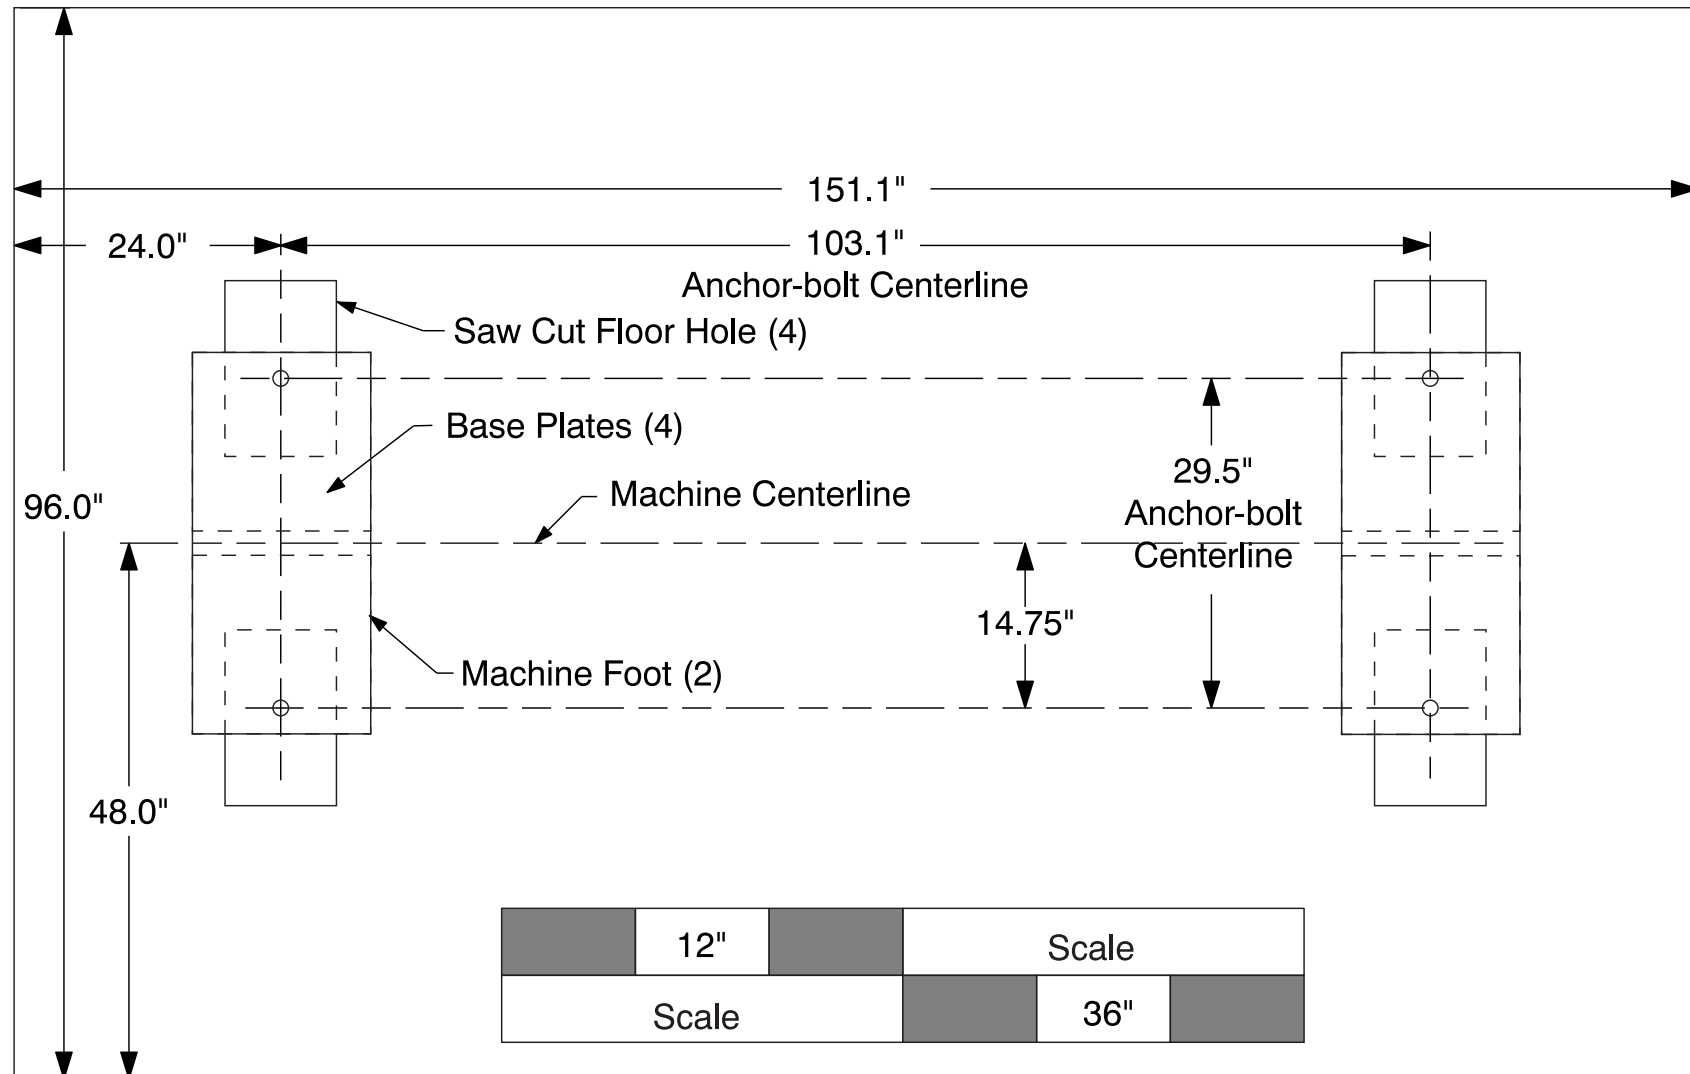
151.1"

24.0"

103.1"

Anchor-bolt Centerline

Saw Cut Floor Hole (4)

Base Plates (4)

29.5"
Anchor-bolt
Centerline

Machine Centerline

96.0"

14.75"

Machine Foot (2)

48.0"

|  | 12" |  | Scale |
|---|---|---|---|
| Scale |  | 36" |  |